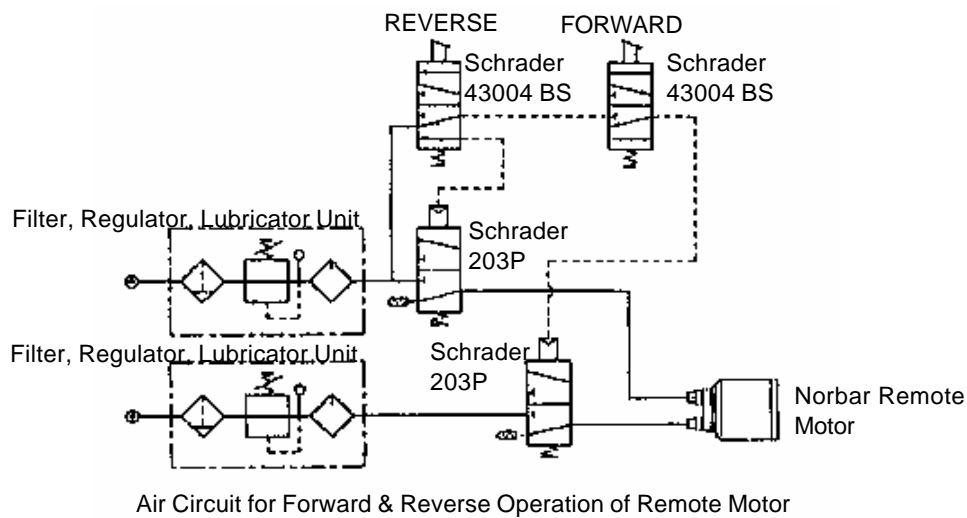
REVERSE
Schrader
43004 BS

FORWARD
Schrader
43004 BS

Filter, Regulator, Lubricator Unit

Schrader
203P

Filter, Regulator, Lubricator Unit

Schrader
203P

Norbar Remote
Motor

Air Circuit for Forward & Reverse Operation of Remote Motor